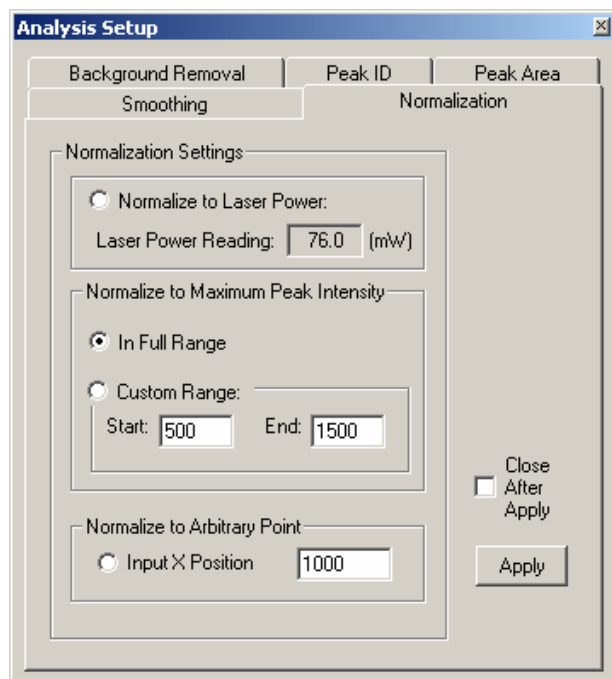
Analysis Setup

Background Removal | Peak ID | Peak Area
Smoothing | Normalization

Normalization Settings

Normalize to Laser Power:

Laser Power Reading: 76.0 (mW)

Normalize to Maximum Peak Intensity

In Full Range

Custom Range:

Start: 500 End: 1500

Normalize to Arbitrary Point

Input X Position 1000

Close After Apply

Apply